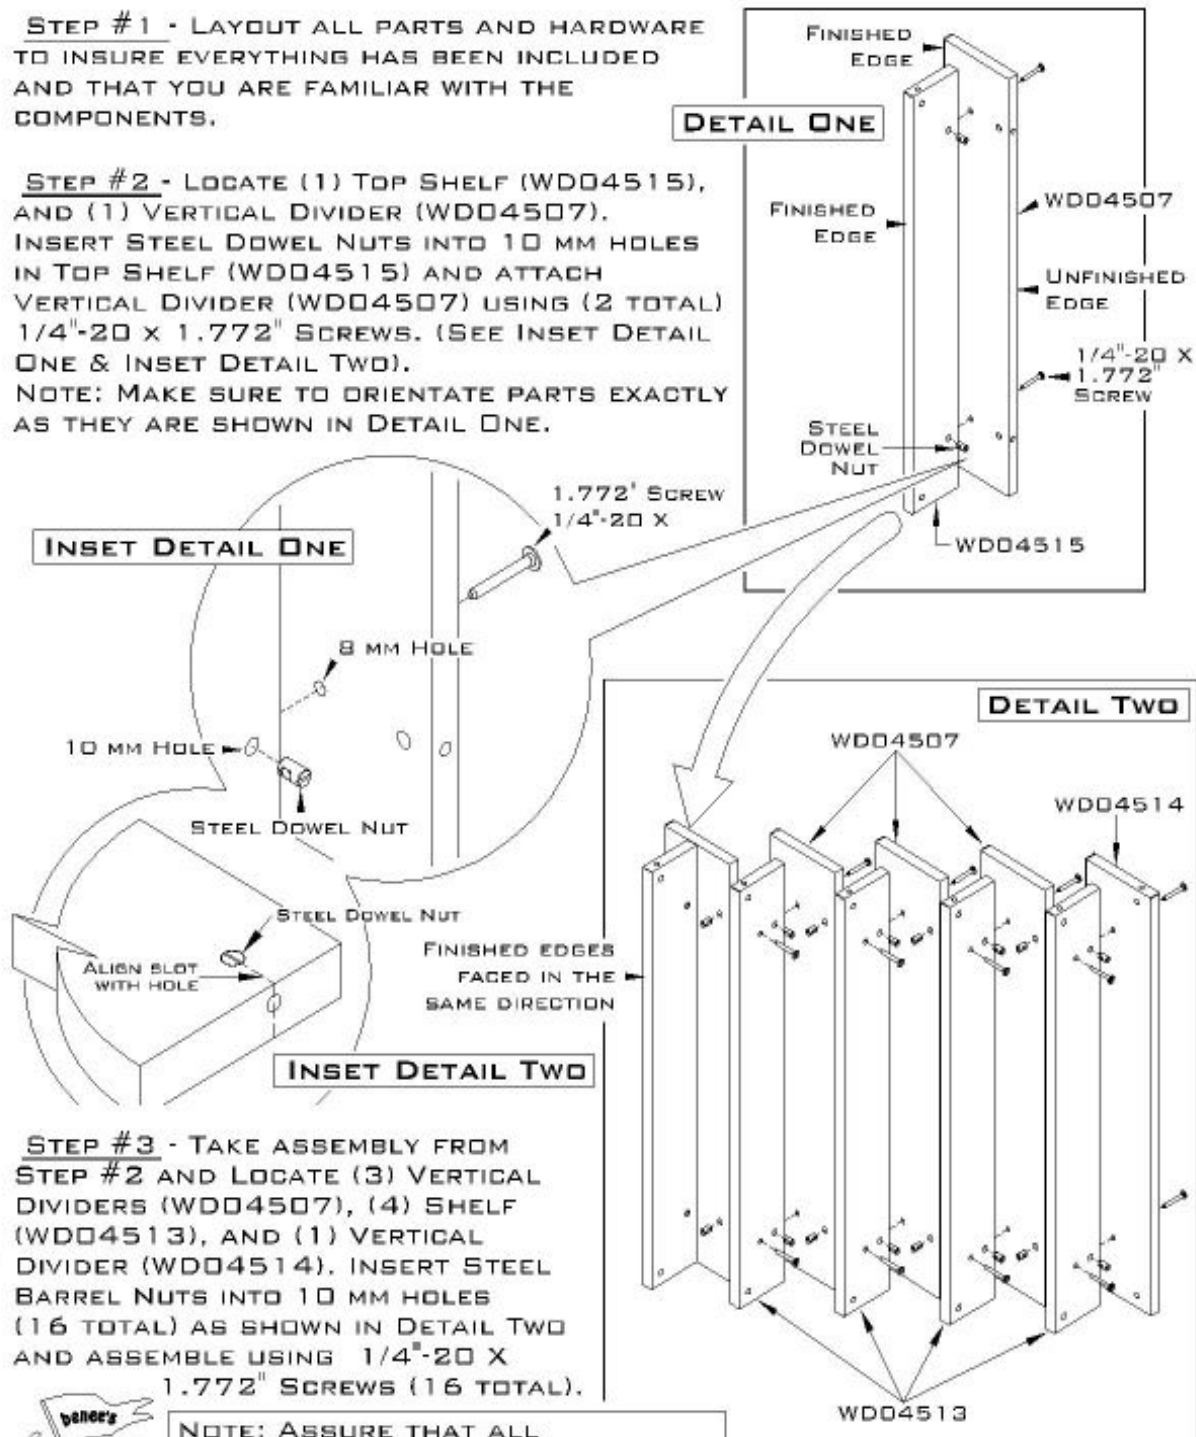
STEP #1 - LAYOUT ALL PARTS AND HARDWARE TO INSURE EVERYTHING HAS BEEN INCLUDED AND THAT YOU ARE FAMILIAR WITH THE COMPONENTS.

STEP #2 - LOCATE (1) TOP SHELF (WD04515), AND (1) VERTICAL DIVIDER (WD04507). INSERT STEEL DOWEL NUTS INTO 10 MM HOLES IN TOP SHELF (WD04515) AND ATTACH VERTICAL DIVIDER (WD04507) USING (2 TOTAL) 1/4"-20 x 1.772" SCREWS. (SEE INSET DETAIL ONE & INSET DETAIL TWO).
NOTE: MAKE SURE TO ORIENTATE PARTS EXACTLY AS THEY ARE SHOWN IN DETAIL ONE.

DETAIL ONE

FINISHED EDGE

FINISHED EDGE

WD04507

UNFINISHED EDGE

1/4"-20 X 1.772" SCREW

STEEL DOWEL NUT

WD04515

1.772' SCREW 1/4"-20 X

INSET DETAIL ONE

8 MM HOLE

10 MM HOLE

STEEL DOWEL NUT

STEEL DOWEL NUT

ALIGN SLOT WITH HOLE

INSET DETAIL TWO

DETAIL TWO

WD04507

WD04514

FINISHED EDGES FACED IN THE SAME DIRECTION

WD04513

STEP #3 - TAKE ASSEMBLY FROM STEP #2 AND LOCATE (3) VERTICAL DIVIDERS (WD04507), (4) SHELF (WD04513), AND (1) VERTICAL DIVIDER (WD04514). INSERT STEEL BARREL NUTS INTO 10 MM HOLES (16 TOTAL) AS SHOWN IN DETAIL TWO AND ASSEMBLE USING 1/4"-20 X 1.772" SCREWS (16 TOTAL).

Renee's

NOTE: ASSURE THAT ALL